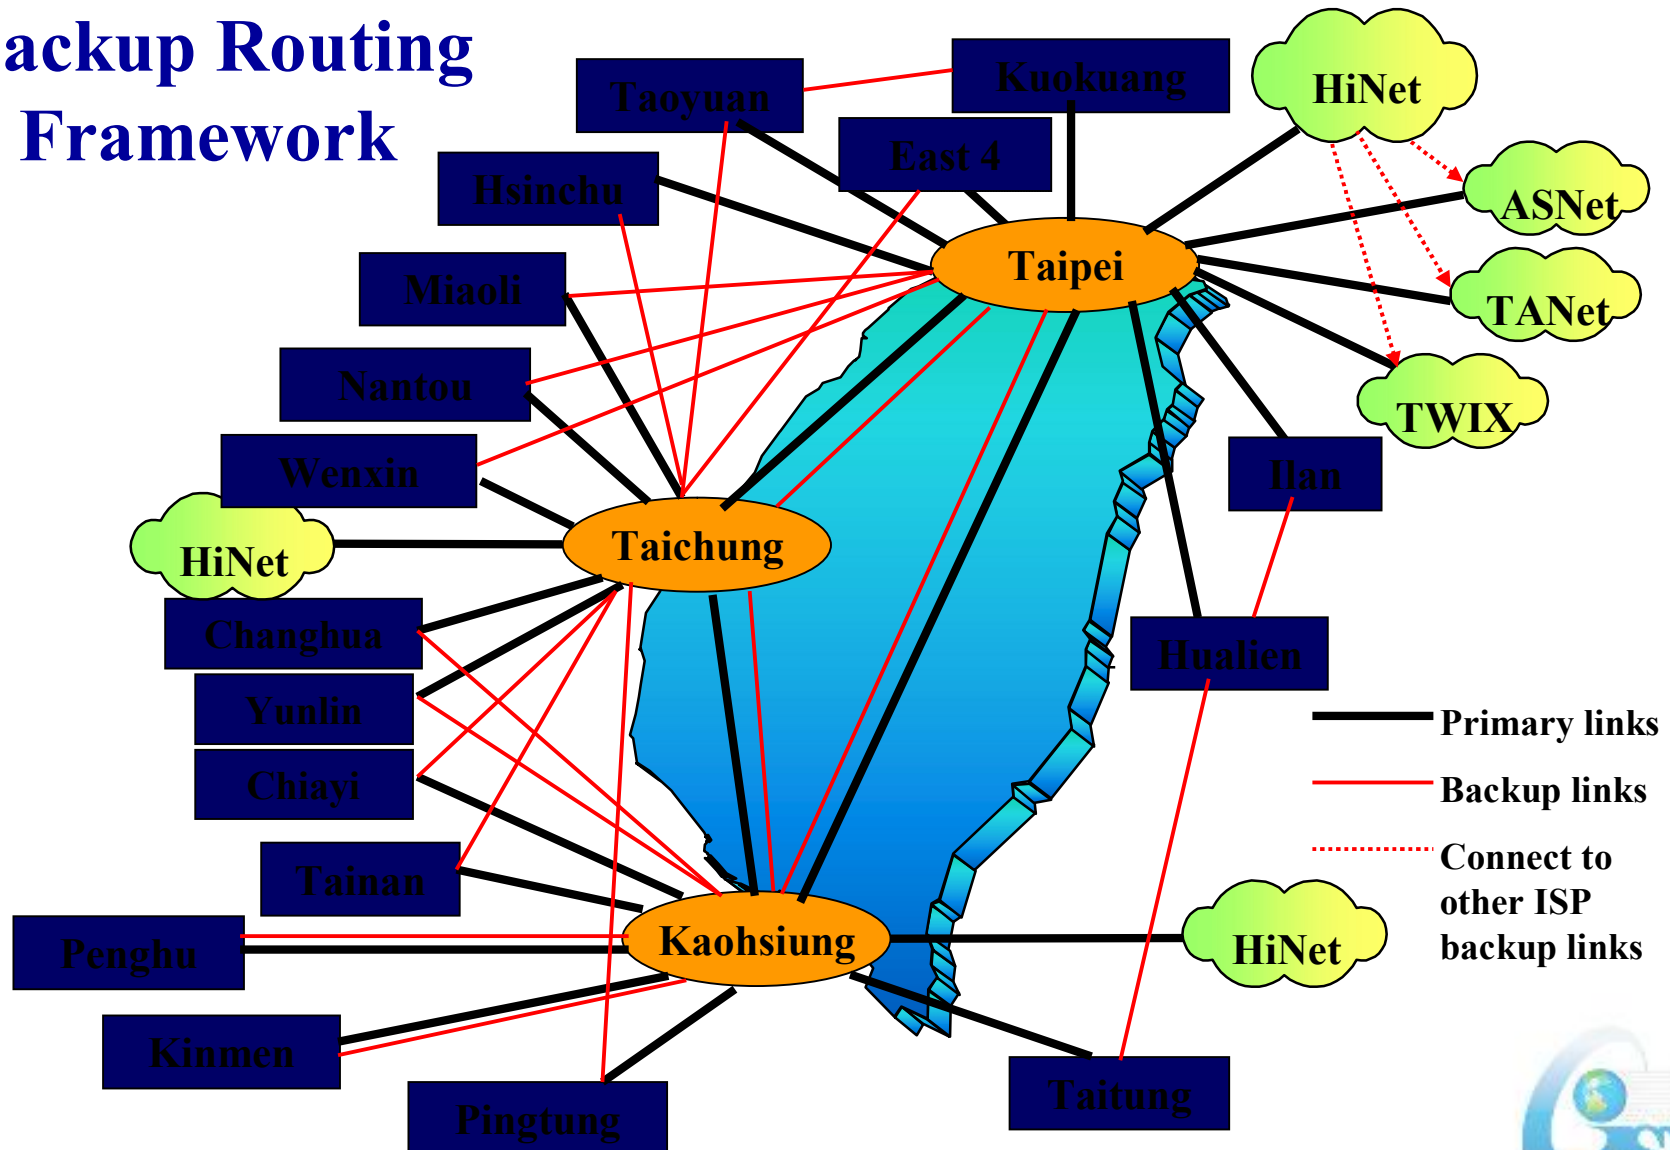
ackup Routing Framework

Taoyuan
Kuokuang
HiNet
East 4
Hsinchu
ASNet
Taipei
Miaoli
TANet
Nantou
TWIX
Wenxin
Ilan
HiNet
Taichung
Changhua
Hualien
Yunlin
Primary links
Chiayi
Backup links
Connect to other ISP backup links
Tainan
Penghu
Kaohsiung
HiNet
Kinmen
Taitung
Pingtung